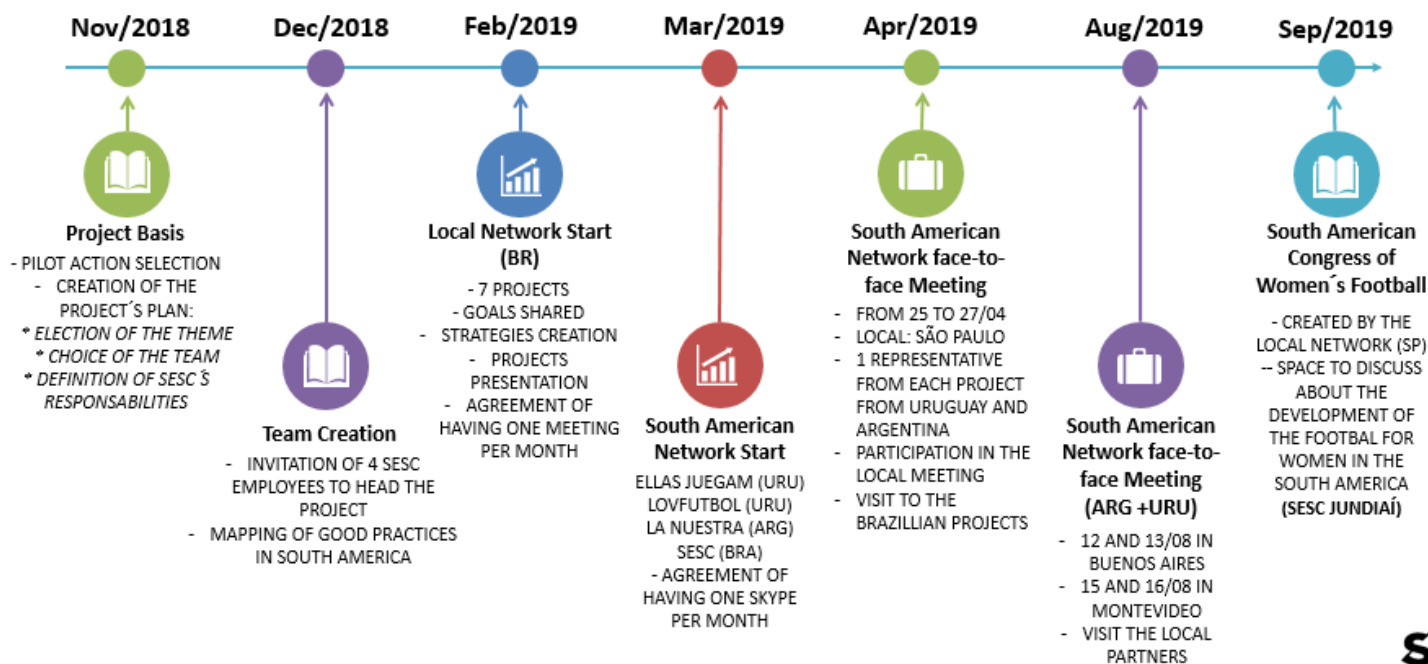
Nov/2018

Project Basis

- PILOT ACTION SELECTION
- CREATION OF THE PROJECT´S PLAN:
* ELECTION OF THE THEME
* CHOICE OF THE TEAM
* DEFINITION OF SESC´S RESPONSABILITIES

Dec/2018

Team Creation

- INVITATION OF 4 SESC EMPLOYEES TO HEAD THE PROJECT
- MAPPING OF GOOD PRACTICES IN SOUTH AMERICA

Feb/2019

Local Network Start (BR)

- 7 PROJECTS
- GOALS SHARED
- STRATEGIES CREATION
- PROJECTS PRESENTATION
- AGREEMENT OF HAVING ONE MEETING PER MONTH

Mar/2019

South American Network Start

ELLAS JUEGAM (URU)
LOVFUTBOL (URU)
LA NUESTRA (ARG)
SESC (BRA)
- AGREEMENT OF HAVING ONE SKYPE PER MONTH

Apr/2019

South American Network face-to-face Meeting

- FROM 25 TO 27/04
- LOCAL: SÃO PAULO
- 1 REPRESENTATIVE FROM EACH PROJECT FROM URUGUAY AND ARGENTINA
- PARTICIPATION IN THE LOCAL MEETING
- VISIT TO THE BRAZILLIAN PROJECTS

Aug/2019

South American Network face-to-face Meeting (ARG +URU)

- 12 AND 13/08 IN BUENOS AIRES
- 15 AND 16/08 IN MONTEVIDEO
- VISIT THE LOCAL PARTNERS

Sep/2019

South American Congress of Women´s Football

- CREATED BY THE LOCAL NETWORK (SP)
-- SPACE TO DISCUSS ABOUT THE DEVELOPMENT OF THE FOOTBAL FOR WOMEN IN THE SOUTH AMERICA
(SESC JUNDIAÍ)

S